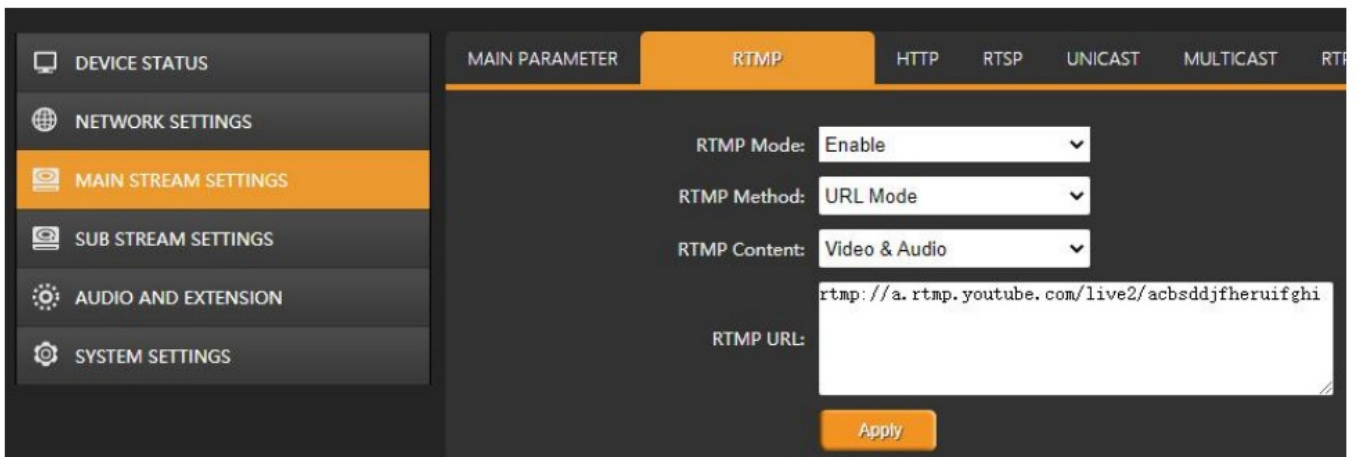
DEVICE STATUS
NETWORK SETTINGS
MAIN STREAM SETTINGS
SUB STREAM SETTINGS
AUDIO AND EXTENSION
SYSTEM SETTINGS

MAIN PARAMETER | RTMP | HTTP | RTSP | UNICAST | MULTICAST | RT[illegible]

RTMP Mode: Enable
RTMP Method: URL Mode
RTMP Content: Video & Audio
RTMP URL: rtmp://a.rtmp.youtube.com/live2/acbsddjfheruifghi
Apply